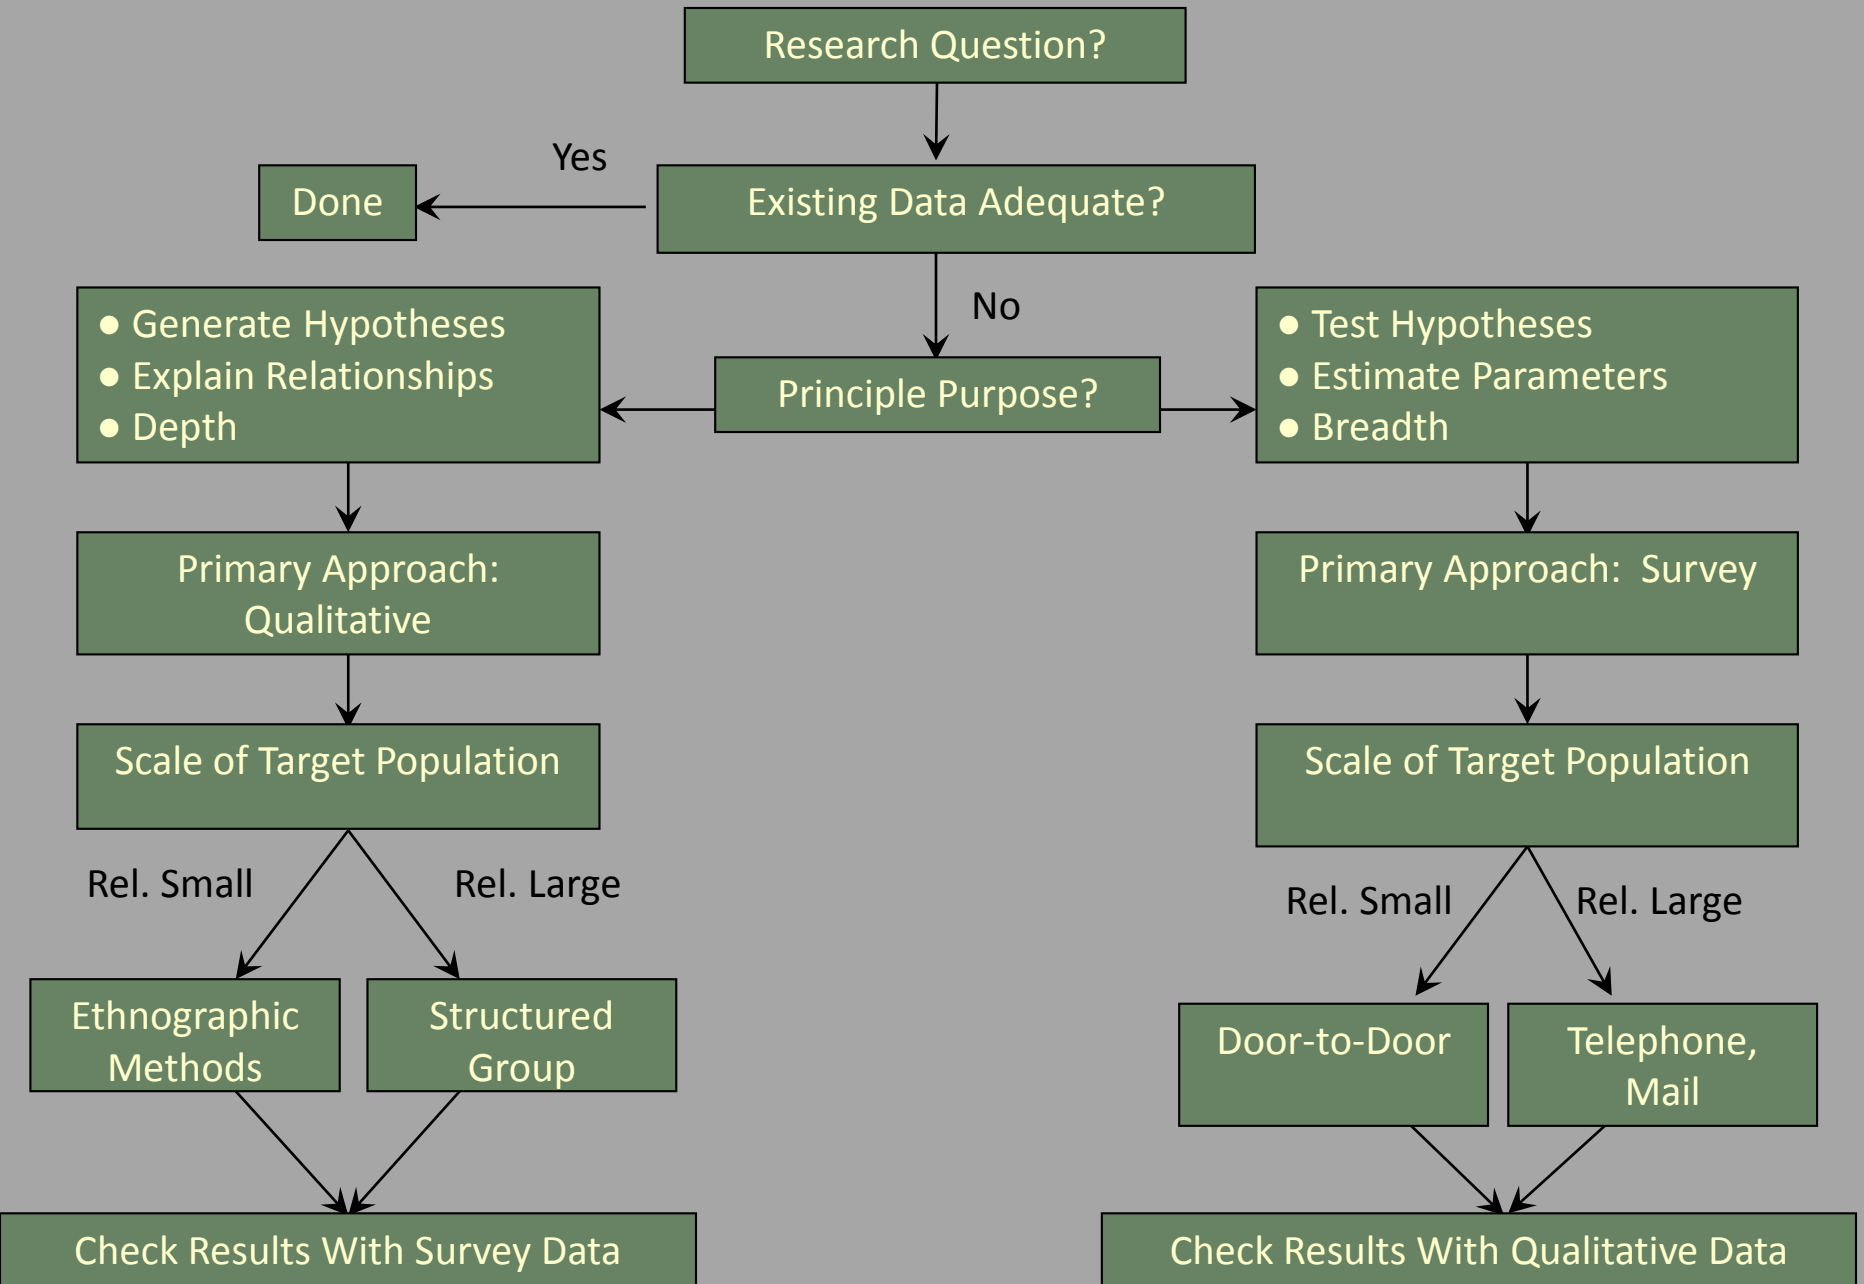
Research Question?

Yes

Done

Existing Data Adequate?

No

• Generate Hypotheses
• Explain Relationships
• Depth

Principle Purpose?

• Test Hypotheses
• Estimate Parameters
• Breadth

Primary Approach: Qualitative

Primary Approach: Survey

Scale of Target Population

Scale of Target Population

Rel. Small

Rel. Large

Rel. Small

Rel. Large

Ethnographic Methods

Structured Group

Door-to-Door

Telephone, Mail

Check Results With Survey Data

Check Results With Qualitative Data